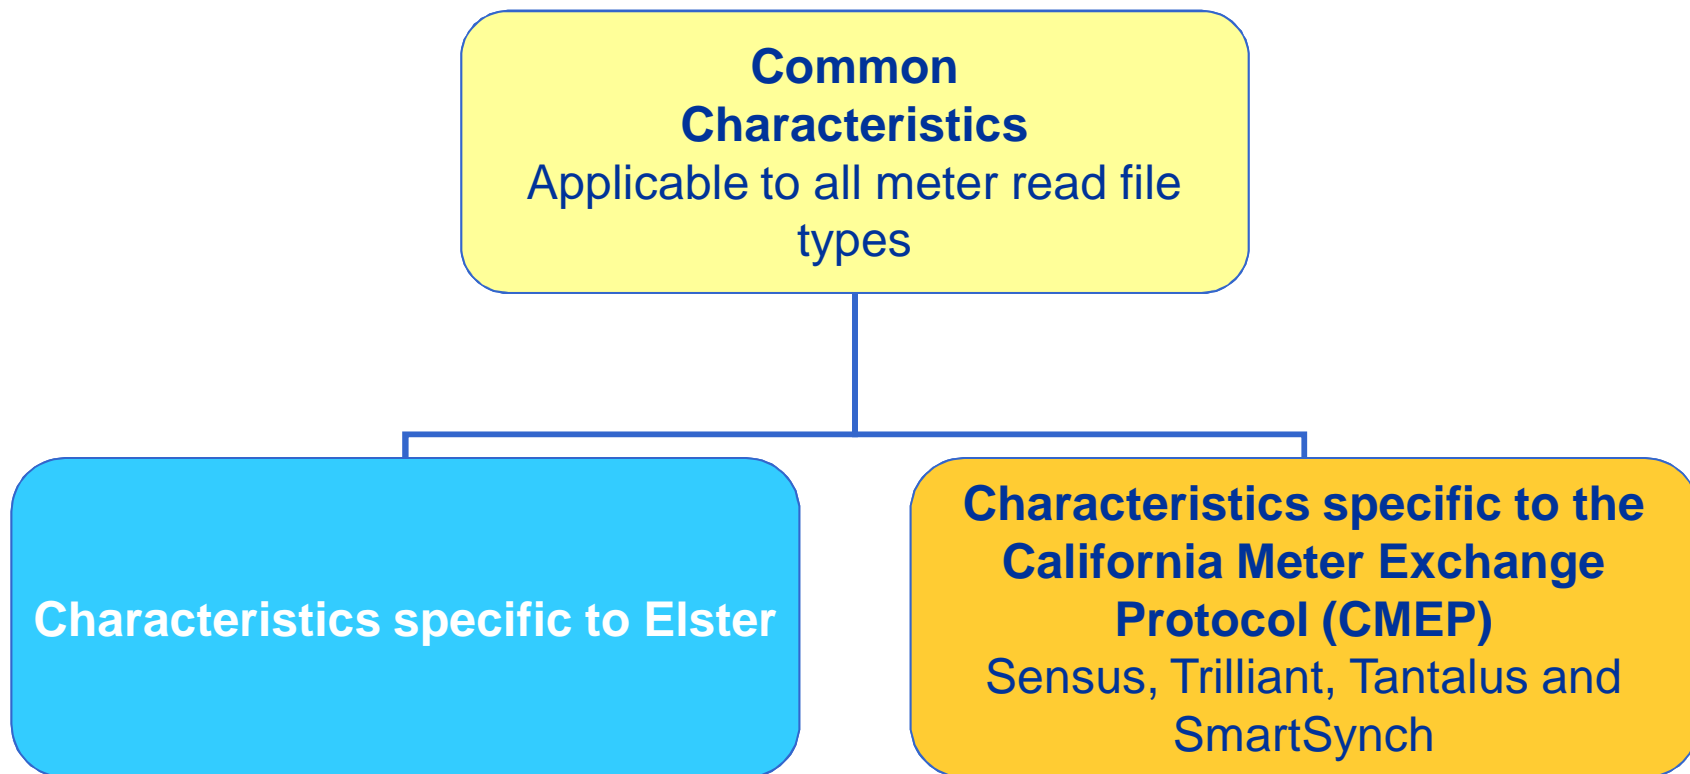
Common Characteristics
Applicable to all meter read file types

Characteristics specific to Elster

Characteristics specific to the California Meter Exchange Protocol (CMEP)
Sensus, Trilliant, Tantalus and SmartSynch